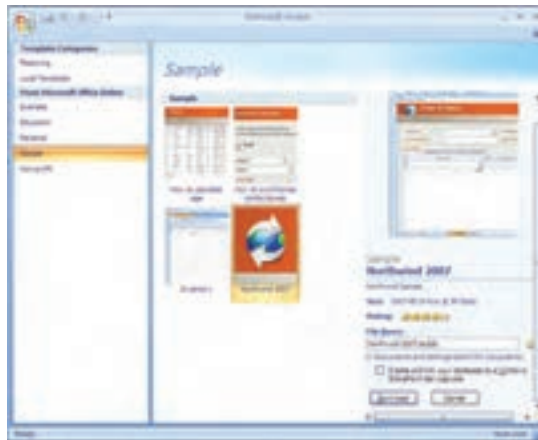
Microsoft Access

Template Categories
Featuring
Local Templates
From Microsoft Office Online
Business
Education
Personal
Sample
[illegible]

Sample

Sample

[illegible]
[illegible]

Northwind 2007

Sample
Northwind 2007
Northwind Sample
Size: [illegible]
Rating: ★★★★★
File Name:
Northwind 2007.accdb
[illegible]
Create and link your database to a Windows SharePoint Services site
Download
Cancel

Ready